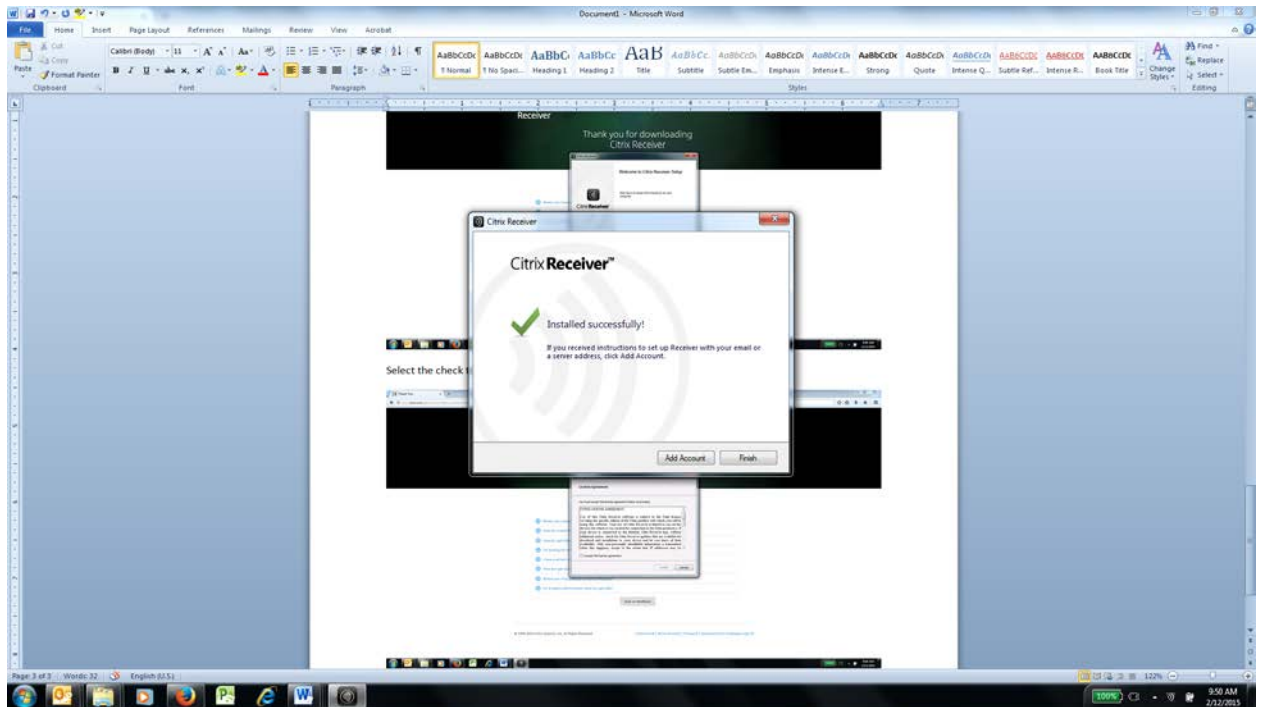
Document1 - Microsoft Word

File Home Insert Page Layout References Mailings Review View Acrobat

Cut Copy Paste Format Painter Clipboard

Calibri (Body) 11 Font

Paragraph

AaBbCcDc ¶ Normal AaBbCcDc ¶ No Spaci... AaBbC Heading 1 AaBbCc Heading 2 AaB Title AaBbCc. Subtitle AaBbCcDc Subtle Em... AaBbCcDc Emphasis AaBbCcDc Intense E... AaBbCcDc Strong AaBbCcDc Quote AaBbCcDc Intense Q... AABBCCDC Subtle Ref... AABBCCDC Intense R... AABBCCDC Book Title Change Styles Styles

Find Replace Select Editing

Receiver

Thank you for downloading Citrix Receiver

Welcome to Citrix Receiver Setup

Citrix Receiver

Citrix Receiver™

Installed successfully!

If you received instructions to set up Receiver with your email or a server address, click Add Account.

Add Account Finish

Select the check

License Agreement

Page: 3 of 3 Words: 32 English (U.S.)

122%

9:50 AM 2/12/2015